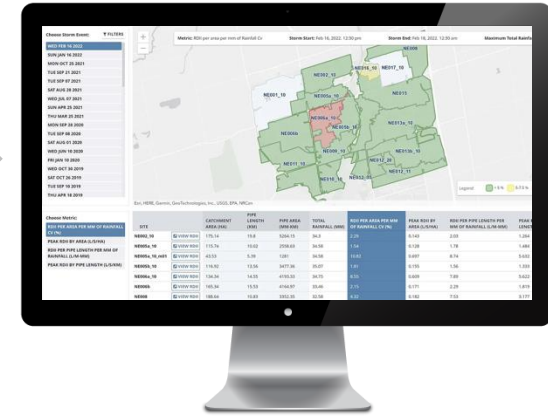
Choose Storm Event
FILTERS
WED FEB 16 2022
SUN JAN 16 2022
MON OCT 25 2021
TUE SEP 21 2021
TUE SEP 07 2021
SAT AUG 28 2021
WED JUL 07 2021
SUN APR 25 2021
THU MAR 25 2021
MON SEP 28 2020
TUE SEP 08 2020
SAT AUG 01 2020
WED JUN 10 2020
FRI JAN 10 2020
WED OCT 30 2019
SAT OCT 26 2019
TUE SEP 10 2019
THU APR 18 2019

Choose Metric
RDII PER AREA PER MM OF RAINFALL CV (%)
PEAK RDII BY AREA (L/S/HA)
RDII PER PIPE LENGTH PER MM OF RAINFALL (L/M-MM)
PEAK RDII BY PIPE LENGTH (L/S/KM)

Metric: RDII per area per mm of Rainfall Cv
Storm Start: Feb 16, 2022, 12:30 pm
Storm End: Feb 16, 2022, 12:30 am
Maximum Total Rainfall

NE008
NE002_10
NE017_10
NE015
NE01_10
NE005a_10
NE005b_10
NE006
NE013a_10
NE009_10
NE011_10
NE012_20
NE016_10
NE017_11
Legend
< 5 %
5 % to

Esri, HERE, Garmin, GeoTechnologies, Inc., USGS, EPA, NRCan

| SITE | | CATCHMENT AREA (HA) | PIPE LENGTH (KM) | PIPE AREA (MM KM) | TOTAL RAINFALL (MM) | RDII PER AREA PER MM OF RAINFALL CV (%) | PEAK RDII BY AREA (L/S/HA) | RDII PER PIPE LENGTH PER MM OF RAINFALL (L/M-MM) | PEAK R LENGTH |
|---|---|---|---|---|---|---|---|---|---|
| NE002_10 | VIEW RDII | 175.14 | 19.8 | 5264.15 | 34.5 | 2.29 | 0.143 | 2.03 | 1.264 |
| NE005a_10 | VIEW RDII | 115.74 | 10.02 | 2598.83 | 34.56 | 1.54 | 0.128 | 1.78 | 1.484 |
| NE005a_10_rob1 | VIEW RDII | 43.53 | 5.09 | 1281 | 34.56 | 10.83 | 0.697 | 8.74 | 5.632 |
| NE005b_10 | VIEW RDII | 116.92 | 13.56 | 3477.36 | 35.07 | 1.61 | 0.155 | 1.36 | 1.338 |
| NE006_10 | VIEW RDII | 134.34 | 14.55 | 4165.02 | 34.75 | 8.52 | 0.609 | 7.69 | 5.623 |
| NE006 | VIEW RDII | 165.34 | 15.53 | 4164.97 | 35.46 | 2.15 | 0.171 | 2.29 | 1.819 |
| NE008 | VIEW RDII | 188.64 | 16.83 | 5952.05 | 32.58 | 8.32 | 0.182 | 7.53 | 0.177 |